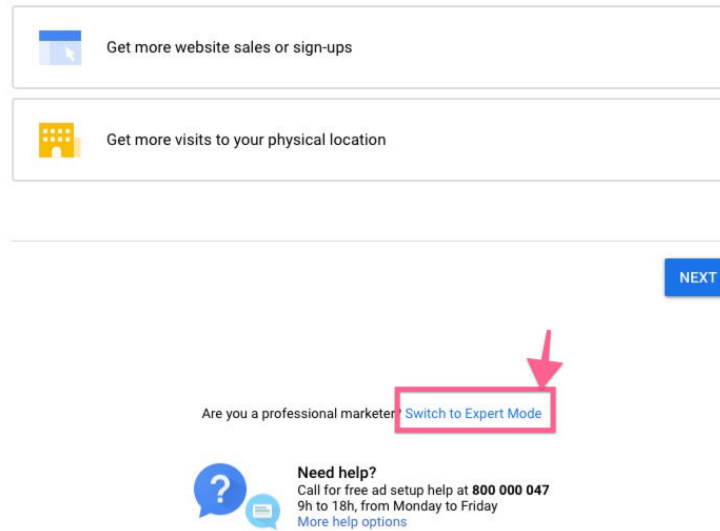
Get more website sales or sign-ups

Get more visits to your physical location

NEXT

Are you a professional marketer? Switch to Expert Mode

?

Need help?
Call for free ad setup help at **800 000 047**
9h to 18h, from Monday to Friday
More help options